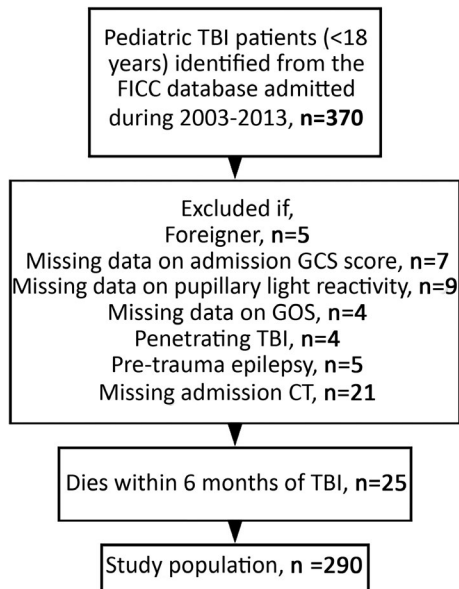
Pediatric TBI patients (<18 years) identified from the FICC database admitted during 2003-2013, **n=370**

Excluded if,
Foreigner, **n=5**
Missing data on admission GCS score, **n=7**
Missing data on pupillary light reactivity, **n=9**
Missing data on GOS, **n=4**
Penetrating TBI, **n=4**
Pre-trauma epilepsy, **n=5**
Missing admission CT, **n=21**

Dies within 6 months of TBI, **n=25**

Study population, **n =290**